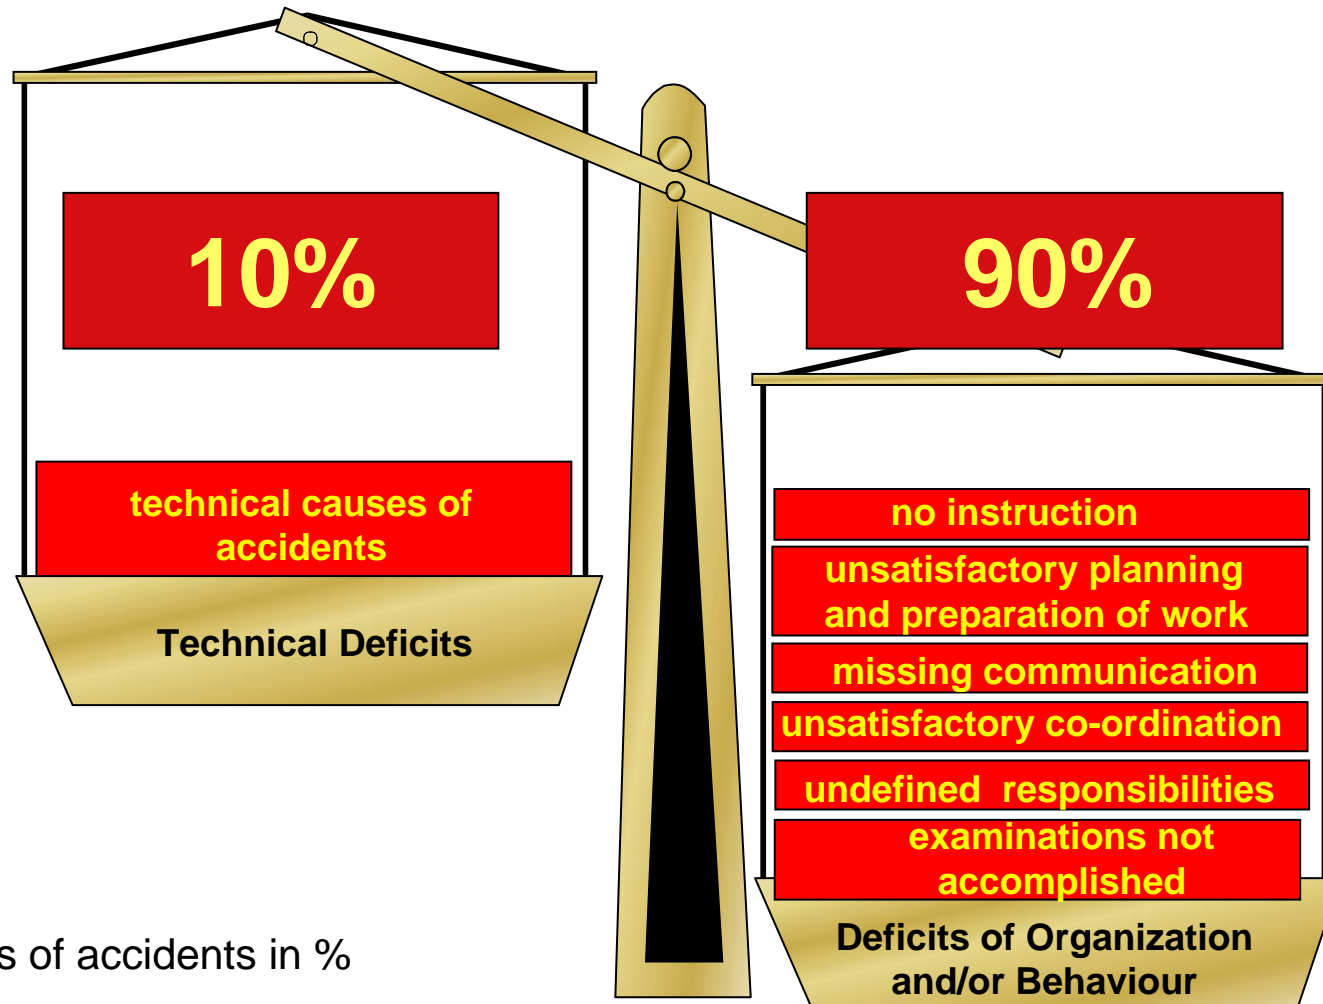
10%

technical causes of accidents

Technical Deficits

90%

no instruction

unsatisfactory planning and preparation of work

missing communication

unsatisfactory co-ordination

undefined responsibilities

examinations not accomplished

Deficits of Organization and/or Behaviour

s of accidents in %